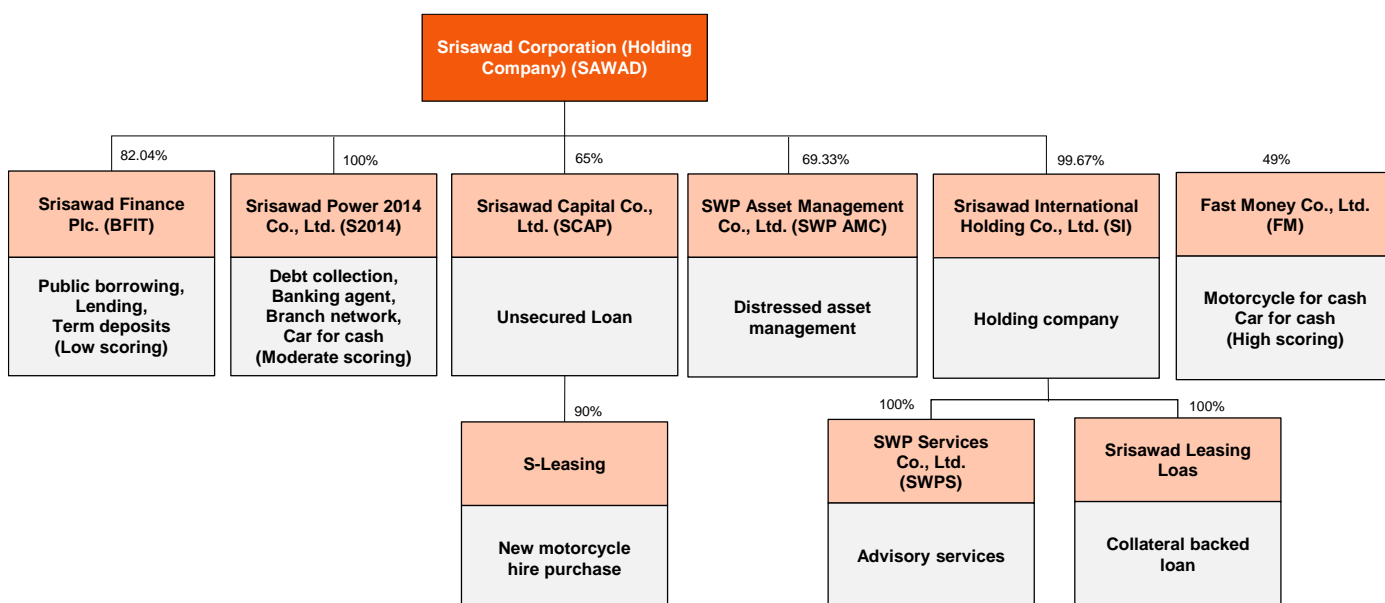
Srisawad Corporation (Holding Company) (SAWAD)

82.04%

Srisawad Finance Plc. (BFIT)

Public borrowing, Lending, Term deposits (Low scoring)

100%

Srisawad Power 2014 Co., Ltd. (S2014)

Debt collection, Banking agent, Branch network, Car for cash (Moderate scoring)

65%

Srisawad Capital Co., Ltd. (SCAP)

Unsecured Loan

90%

S-Leasing

New motorcycle hire purchase

69.33%

SWP Asset Management Co., Ltd. (SWP AMC)

Distressed asset management

99.67%

Srisawad International Holding Co., Ltd. (SI)

Holding company

100%

SWP Services Co., Ltd. (SWPS)

Advisory services

100%

Srisawad Leasing Loas

Collateral backed loan

49%

Fast Money Co., Ltd. (FM)

Motorcycle for cash Car for cash (High scoring)